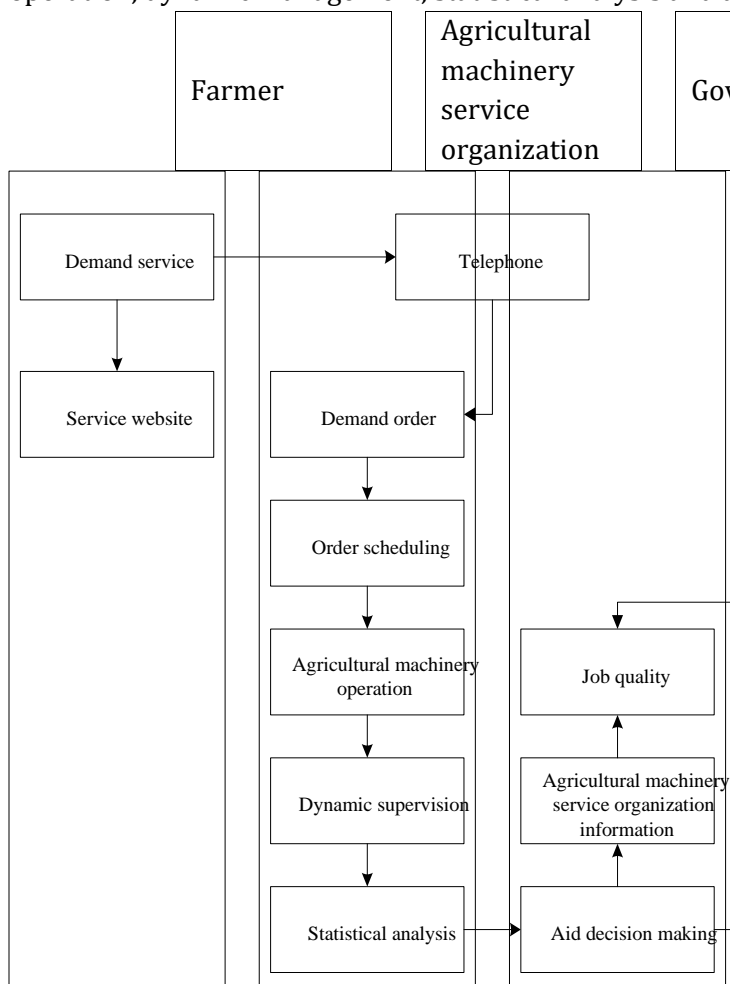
Farmer

Agricultural machinery service organization

Gov

Demand service

Telephone

Service website

Demand order

Order scheduling

Agricultural machinery operation

Job quality

Dynamic supervision

Agricultural machinery service organization information

Statistical analysis

Aid decision making